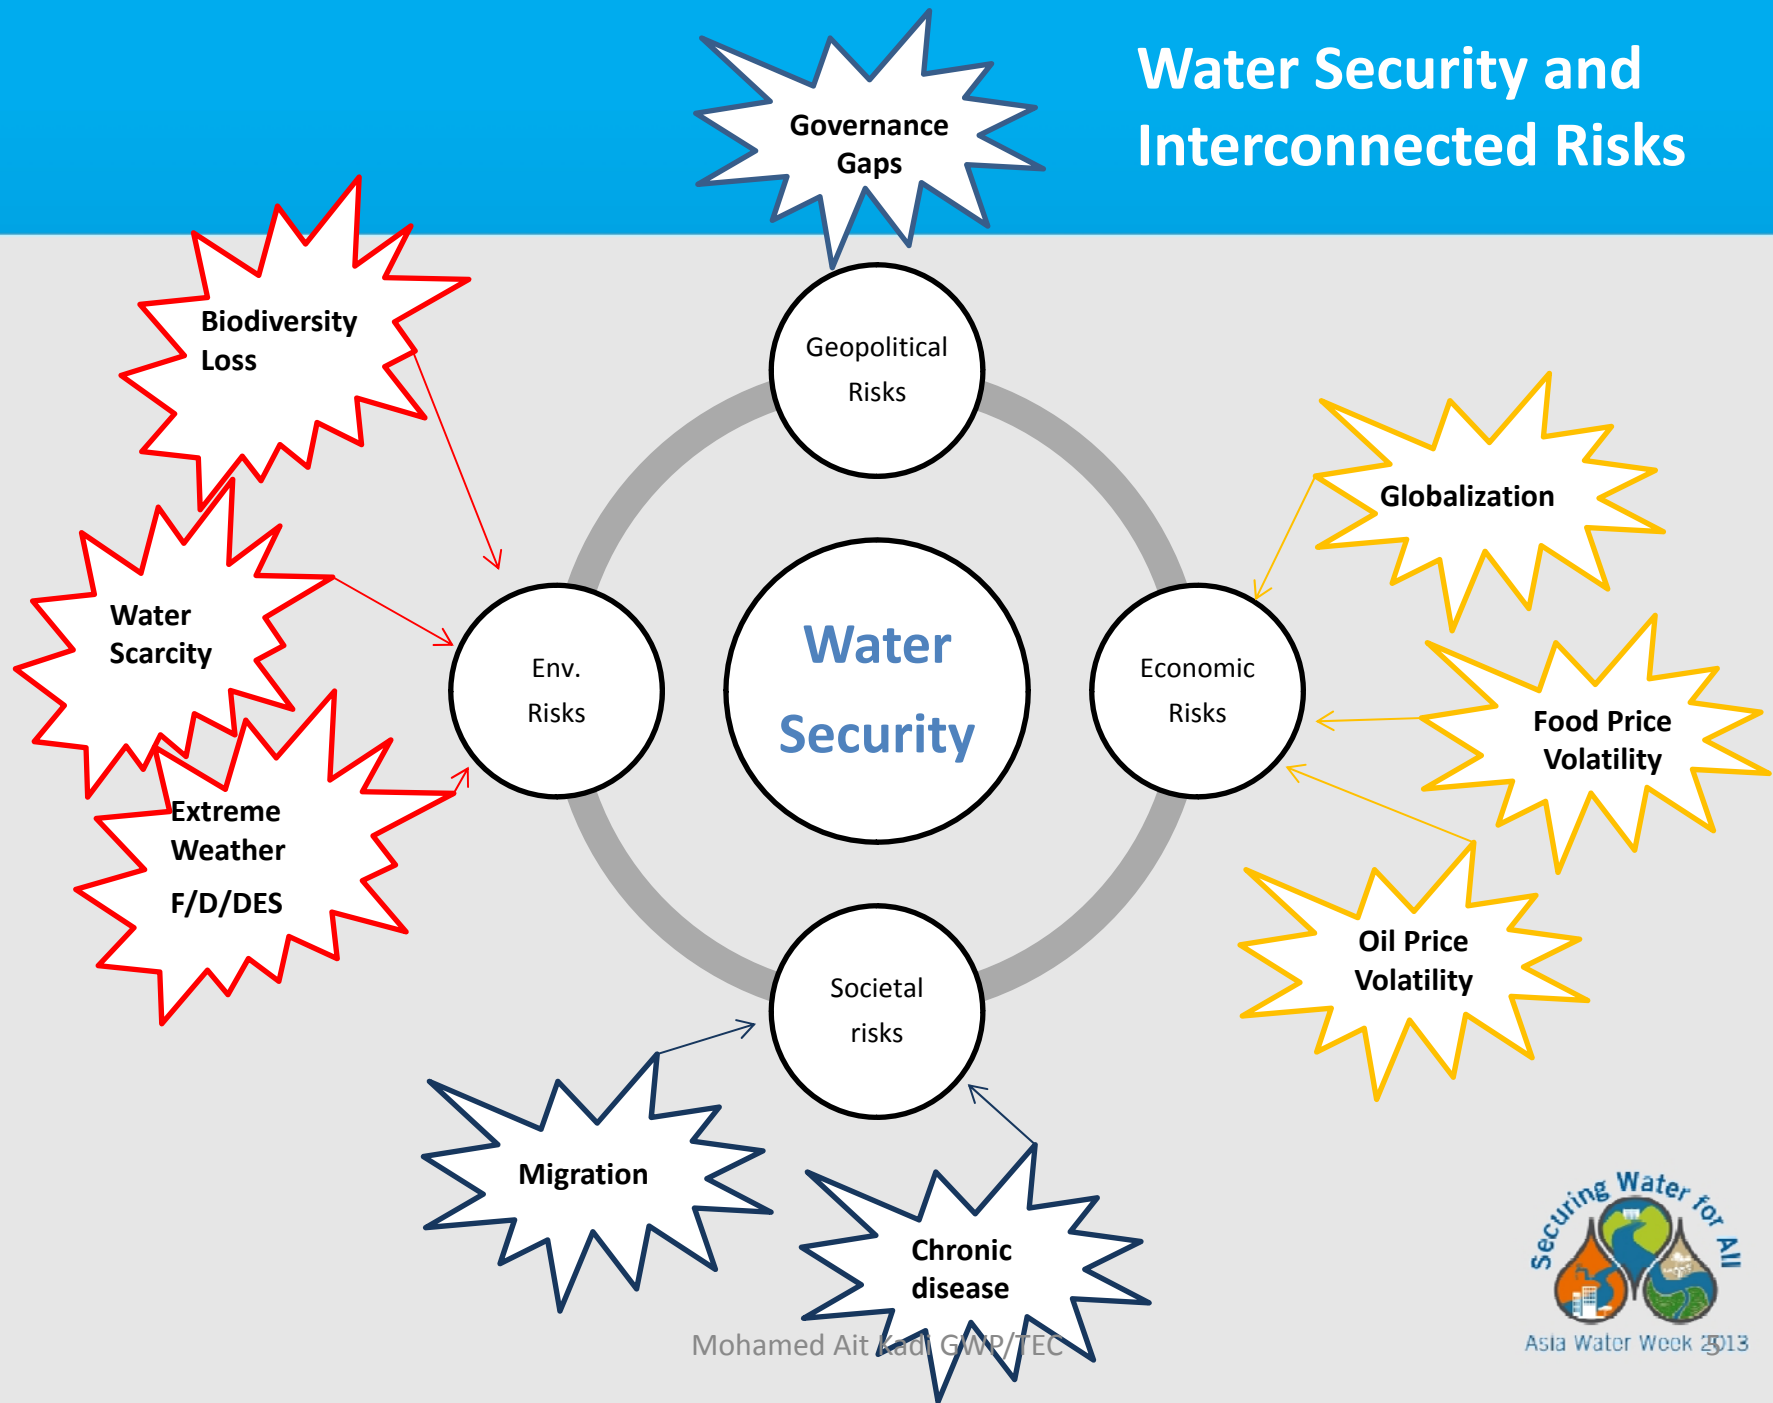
Water Security and Interconnected Risks

Governance Gaps

Biodiversity Loss

Geopolitical Risks

Globalization

Water Scarcity

Env. Risks

Water Security

Economic Risks

Food Price Volatility

Extreme Weather F/D/DES

Oil Price Volatility

Societal risks

Migration

Chronic disease

Mohamed Ait Kadi GWP/TEC

Securing Water for All

Asia Water Week 2013

5